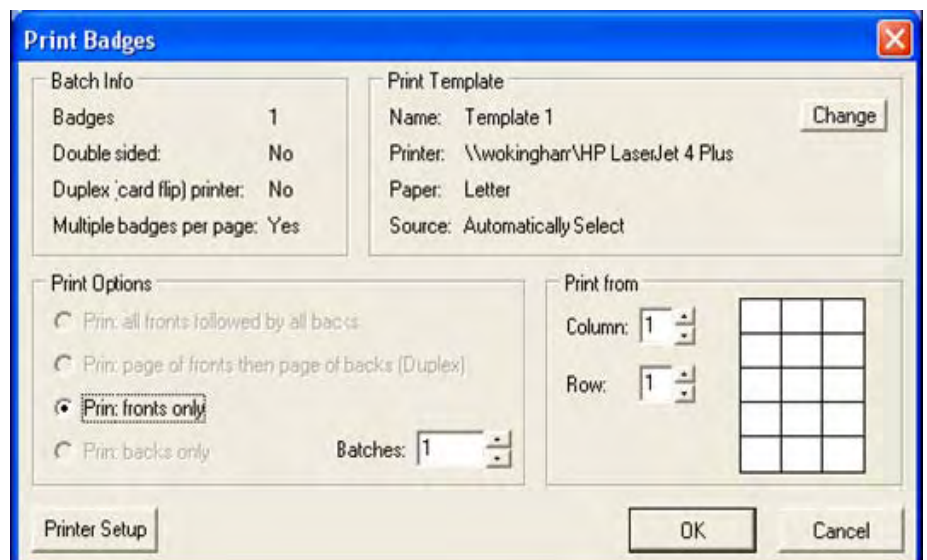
Print Badges

Batch Info

Badges 1

Double sided: No

Duplex (card flip) printer: No

Multiple badges per page: Yes

Print Template

Name: Template 1

Printer: \\wokingharr\HP LaserJet 4 Plus

Paper: Letter

Source: Automatically Select

Change

Print Options

Print all fronts followed by all backs

Print page of fronts then page of backs (Duplex)

Print fronts only

Print backs only

Batches: 1

Print from

Column: 1

Row: 1

Printer Setup

OK

Cancel